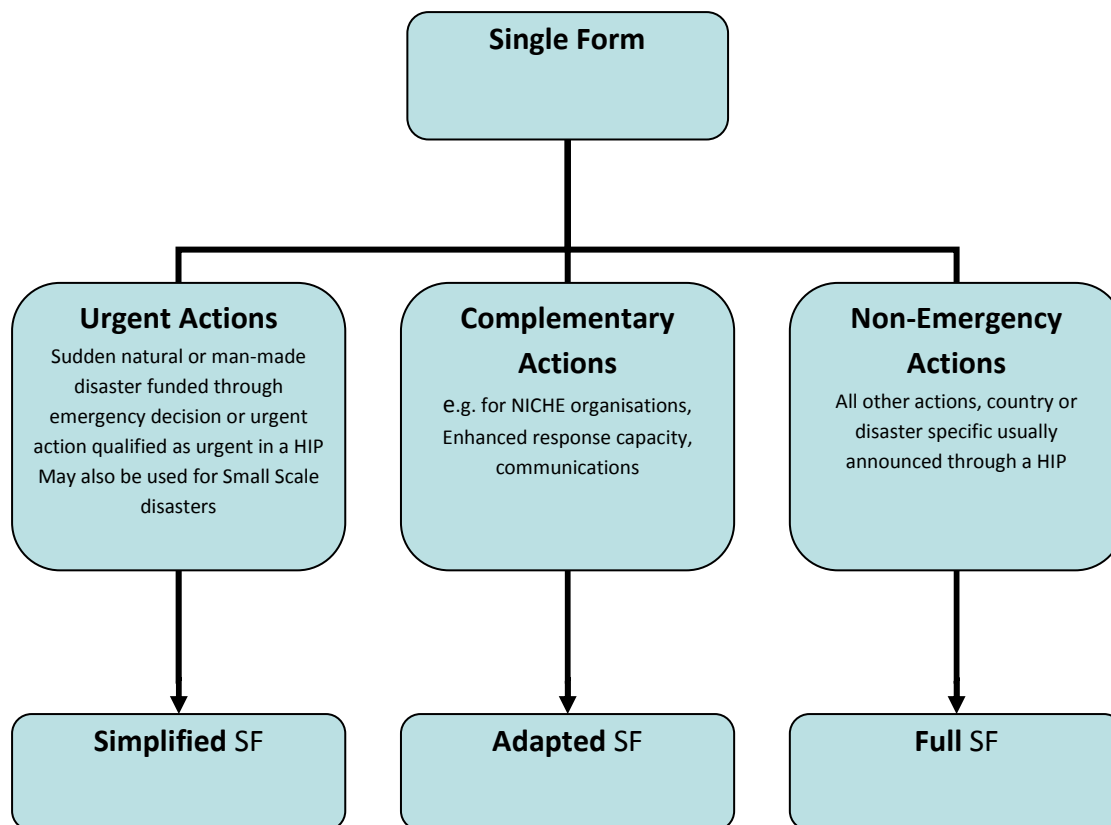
Single Form

Urgent Actions
Sudden natural or man-made disaster funded through emergency decision or urgent action qualified as urgent in a HIP
May also be used for Small Scale disasters

Complementary Actions
e.g. for NICHE organisations, Enhanced response capacity, communications

Non-Emergency Actions
All other actions, country or disaster specific usually announced through a HIP

Simplified SF

Adapted SF

Full SF